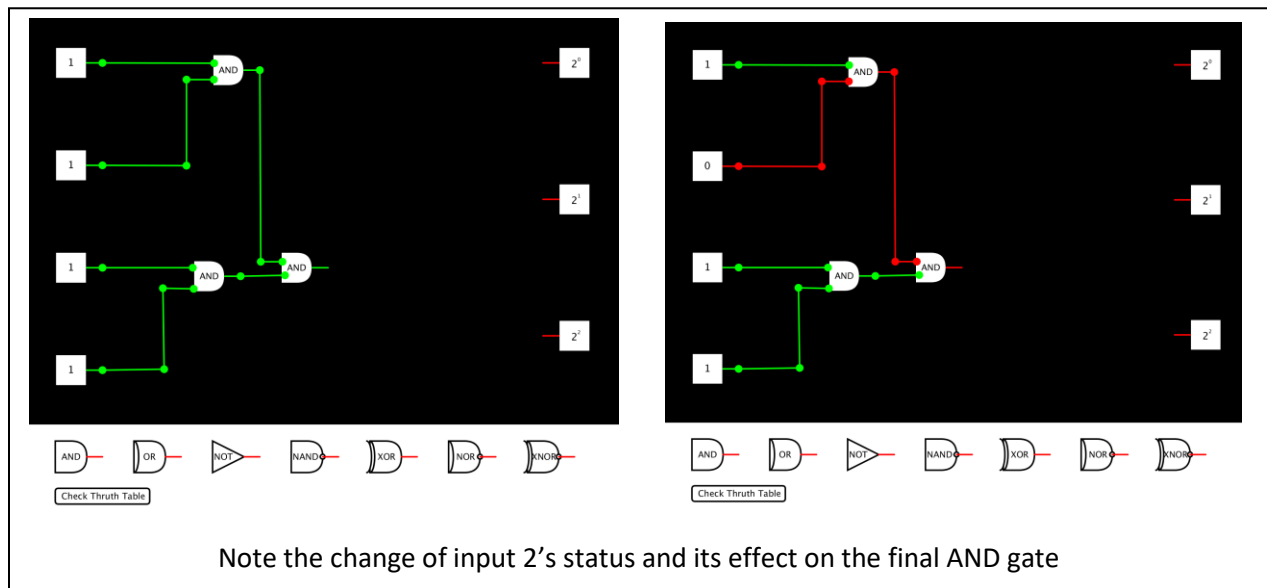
1

AND

1

1

AND

AND

1

$2^0$

$2^1$

$2^2$

AND OR NOT NAND XOR NOR XNOR

Check Thruth Table

1

AND

0

1

AND

AND

1

$2^0$

$2^1$

$2^2$

AND OR NOT NAND XOR NOR XNOR

Check Thruth Table

Note the change of input 2's status and its effect on the final AND gate